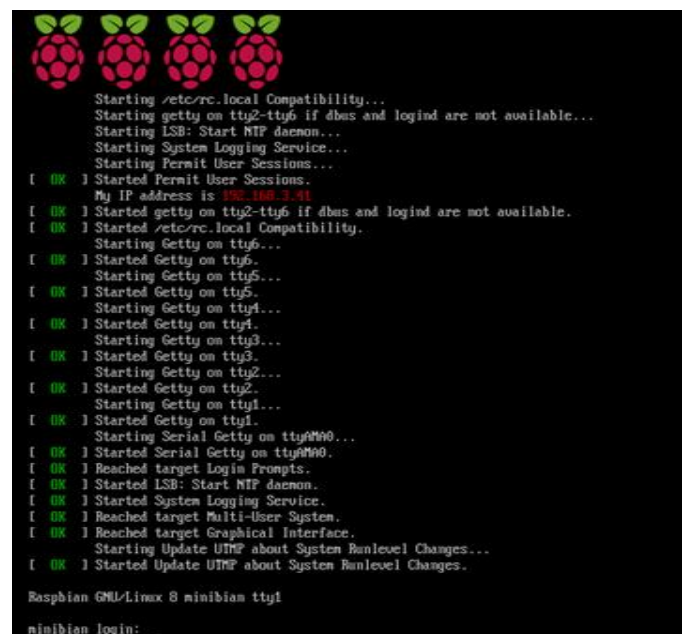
Starting /etc/rc.local Compatibility...
Starting getty on tty2-tty6 if dbus and logind are not available...
Starting LSB: Start NTP daemon...
Starting System Logging Service...
Starting Permit User Sessions...
[ OK ] Started Permit User Sessions.
My IP address is 192.168.3.41
[ OK ] Started getty on tty2-tty6 if dbus and logind are not available.
[ OK ] Started /etc/rc.local Compatibility.
Starting Getty on tty6...
[ OK ] Started Getty on tty6.
Starting Getty on tty5...
[ OK ] Started Getty on tty5.
Starting Getty on tty4...
[ OK ] Started Getty on tty4.
Starting Getty on tty3...
[ OK ] Started Getty on tty3.
Starting Getty on tty2...
[ OK ] Started Getty on tty2.
Starting Getty on tty1...
[ OK ] Started Getty on tty1.
Starting Serial Getty on ttyAMA0...
[ OK ] Started Serial Getty on ttyAMA0.
[ OK ] Reached target Login Prompts.
[ OK ] Started LSB: Start NTP daemon.
[ OK ] Started System Logging Service.
[ OK ] Reached target Multi-User System.
[ OK ] Reached target Graphical Interface.
Starting Update UTMP about System Runlevel Changes...
[ OK ] Started Update UTMP about System Runlevel Changes.

Raspbian GNU/Linux 8 minibian tty1

minibian login: